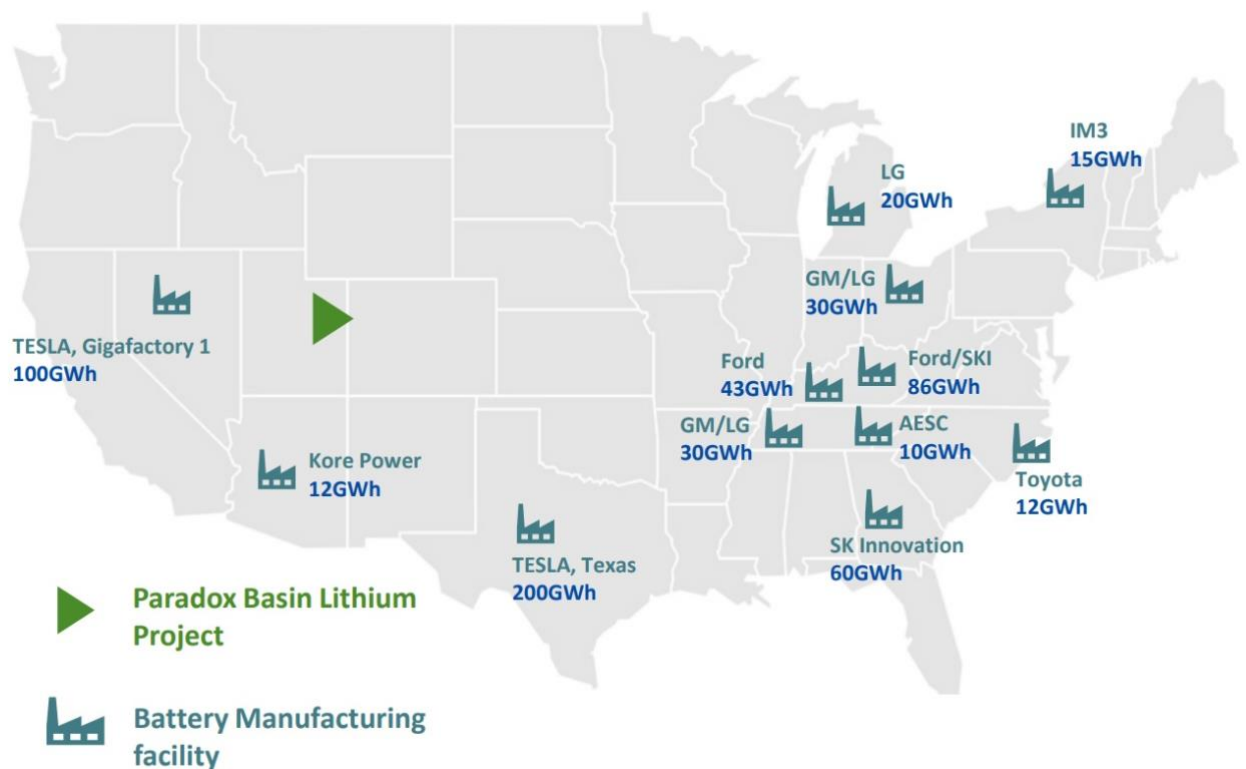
IM3
15GWh

LG
20GWh

GM/LG
30GWh

TESLA, Gigafactory 1
100GWh

Ford
43GWh

Ford/SKI
86GWh

GM/LG
30GWh

AESC
10GWh

Kore Power
12GWh

Toyota
12GWh

TESLA, Texas
200GWh

SK Innovation
60GWh

Paradox Basin Lithium Project

Battery Manufacturing facility